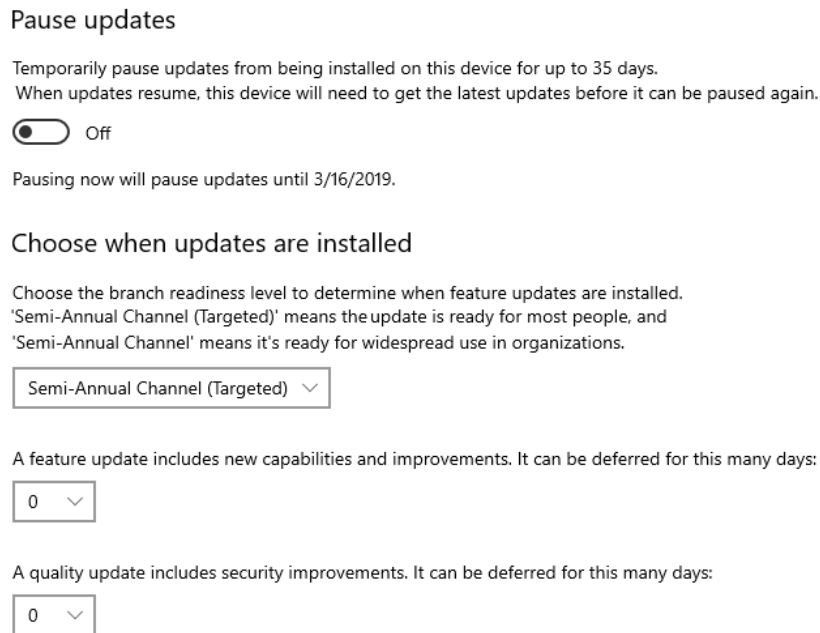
Pause updates

Temporarily pause updates from being installed on this device for up to 35 days. When updates resume, this device will need to get the latest updates before it can be paused again.

Off

Pausing now will pause updates until 3/16/2019.

Choose when updates are installed

Choose the branch readiness level to determine when feature updates are installed. 'Semi-Annual Channel (Targeted)' means the update is ready for most people, and 'Semi-Annual Channel' means it's ready for widespread use in organizations.

Semi-Annual Channel (Targeted)

A feature update includes new capabilities and improvements. It can be deferred for this many days:

0

A quality update includes security improvements. It can be deferred for this many days:

0